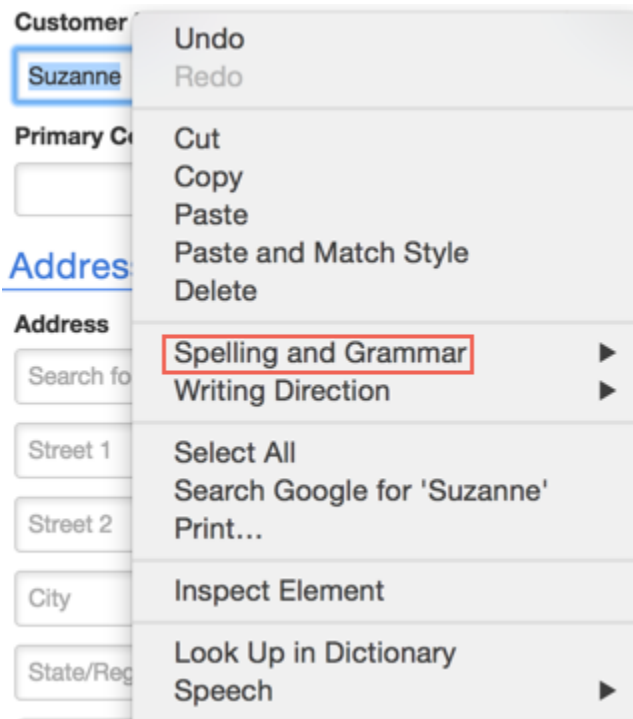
Customer

Suzanne

Primary Co

Addres

Address

Search fo

Street 1

Street 2

City

State/Reg

Undo
Redo

Cut
Copy
Paste
Paste and Match Style
Delete

Spelling and Grammar ▶
Writing Direction ▶

Select All
Search Google for 'Suzanne'
Print...

Inspect Element

Look Up in Dictionary
Speech ▶